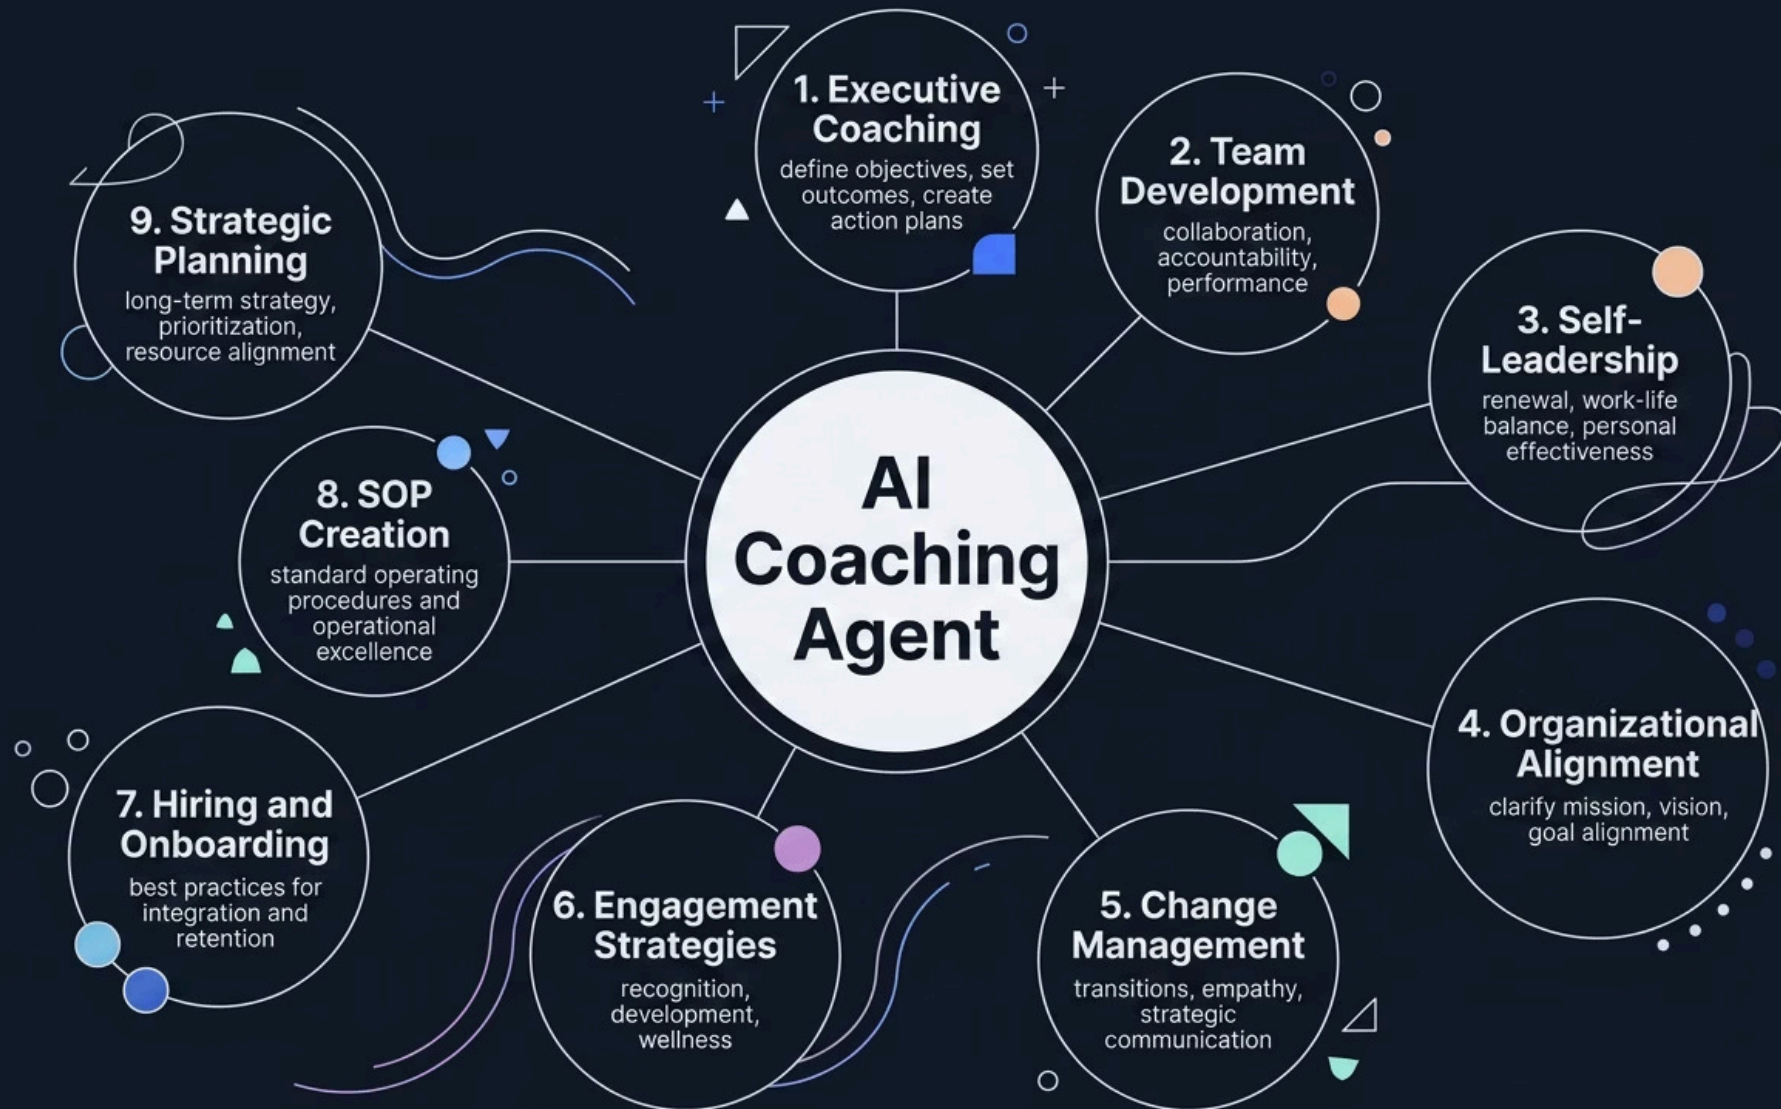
AI Coaching Agent

1. Executive Coaching
define objectives, set outcomes, create action plans

2. Team Development
collaboration, accountability, performance

3. Self-Leadership
renewal, work-life balance, personal effectiveness

4. Organizational Alignment
clarify mission, vision, goal alignment

5. Change Management
transitions, empathy, strategic communication

6. Engagement Strategies
recognition, development, wellness

7. Hiring and Onboarding
best practices for integration and retention

8. SOP Creation
standard operating procedures and operational excellence

9. Strategic Planning
long-term strategy, prioritization, resource alignment